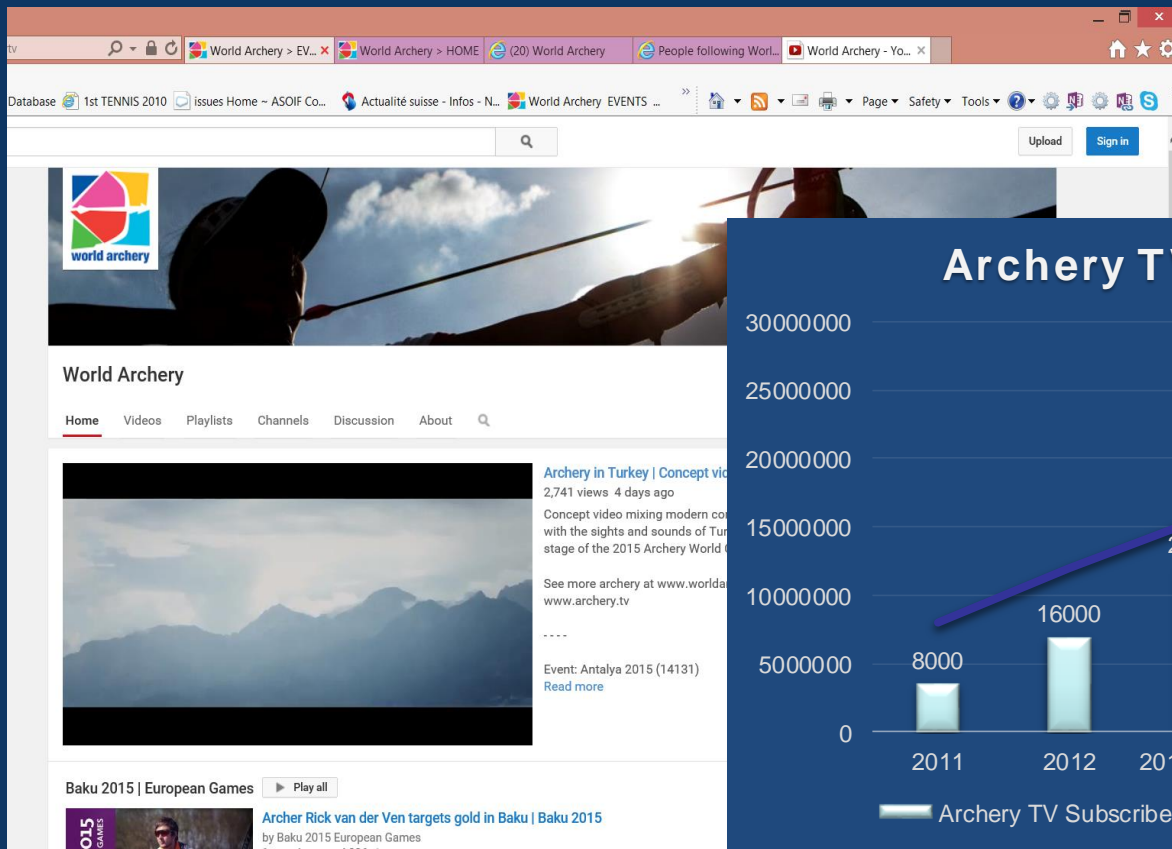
tv

World Archery > EV... ×
World Archery > HOME
(20) World Archery
People following Worl...
World Archery - Yo... ×

Database 1st TENNIS 2010 issues Home ~ ASOIF Co... Actualité suisse - Infos - N... World Archery EVENTS ...

Page ▾ Safety ▾ Tools ▾

Upload
Sign in

world archery

World Archery

Home Videos Playlists Channels Discussion About

Archery in Turkey | Concept vi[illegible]
2,741 views 4 days ago
Concept video mixing modern co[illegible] with the sights and sounds of Tur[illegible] stage of the 2015 Archery World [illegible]

See more archery at www.worlda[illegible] www.archery.tv

- - - -

Event: Antalya 2015 (14131)
Read more

Baku 2015 | European Games
Play all

Archer Rick van der Ven targets gold in Baku | Baku 2015
by Baku 2015 European Games

Archery T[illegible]

30000000
25000000
20000000
15000000
10000000
5000000
0

8000
16000

2011
2012
201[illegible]

Archery TV Subscribe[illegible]